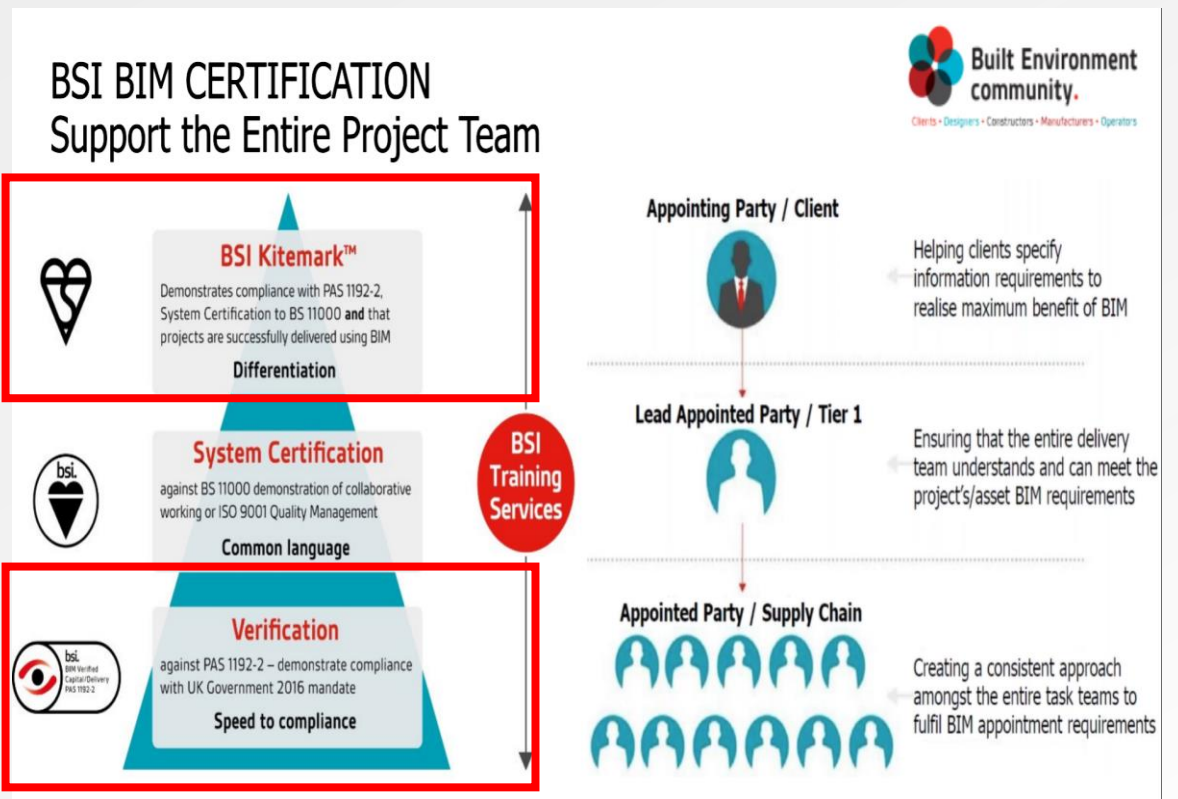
BSI BIM CERTIFICATION
Support the Entire Project Team

Built Environment community.
Clients • Designers • Constructors • Manufacturers • Operators

BSI Kitemark™
Demonstrates compliance with PAS 1192-2, System Certification to BS 11000 and that projects are successfully delivered using BIM
Differentiation

bsi.
System Certification
against BS 11000 demonstration of collaborative working or ISO 9001 Quality Management
Common language

bsi. BIM Verified Capital/Delivery PAS 1192-2
Verification
against PAS 1192-2 – demonstrate compliance with UK Government 2016 mandate
Speed to compliance

BSI Training Services

Appointing Party / Client
Helping clients specify information requirements to realise maximum benefit of BIM

Lead Appointed Party / Tier 1
Ensuring that the entire delivery team understands and can meet the project's/asset BIM requirements

Appointed Party / Supply Chain
Creating a consistent approach amongst the entire task teams to fulfil BIM appointment requirements